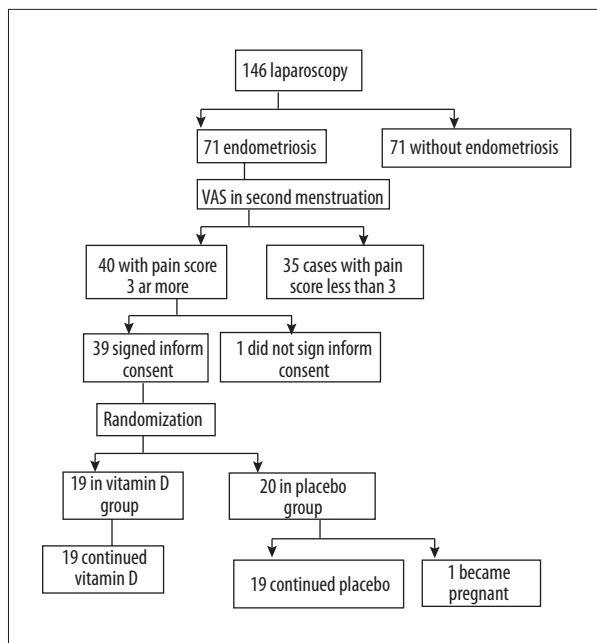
146 laparoscopy

71 endometriosis

71 without endometriosis

VAS in second menstruation

40 with pain score 3 ar more

35 cases with pain score less than 3

39 signed inform consent

1 did not sign inform consent

Randomization

19 in vitamin D group

20 in placebo group

19 continued vitamin D

19 continued placebo

1 became pregnant